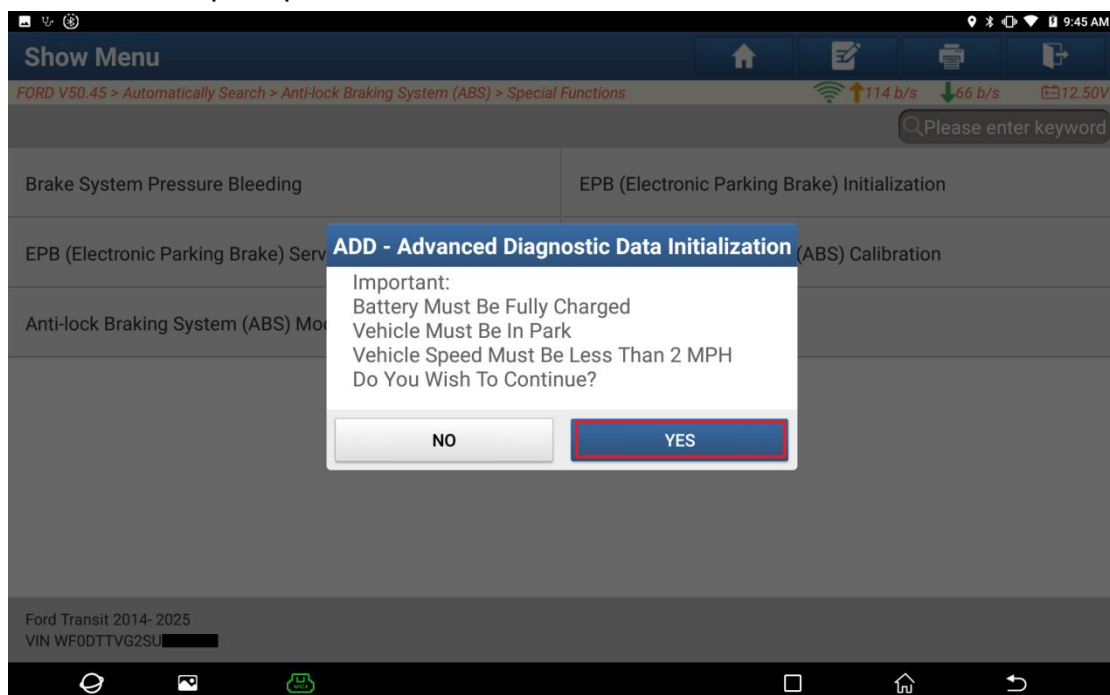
9:45 AM

Show Menu

FORD V50.45 > Automatically Search > Anti-lock Braking System (ABS) > Special Functions

114 b/s 66 b/s 12.50V

Please enter keyword

Brake System Pressure Bleeding

EPB (Electronic Parking Brake) Initialization

EPB (Electronic Parking Brake) Serv

(ABS) Calibration

Anti-lock Braking System (ABS) Mo

ADD - Advanced Diagnostic Data Initialization

Important:
Battery Must Be Fully Charged
Vehicle Must Be In Park
Vehicle Speed Must Be Less Than 2 MPH
Do You Wish To Continue?

NO

YES

Ford Transit 2014- 2025
VIN WF0DTTVG2SU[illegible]

VCI